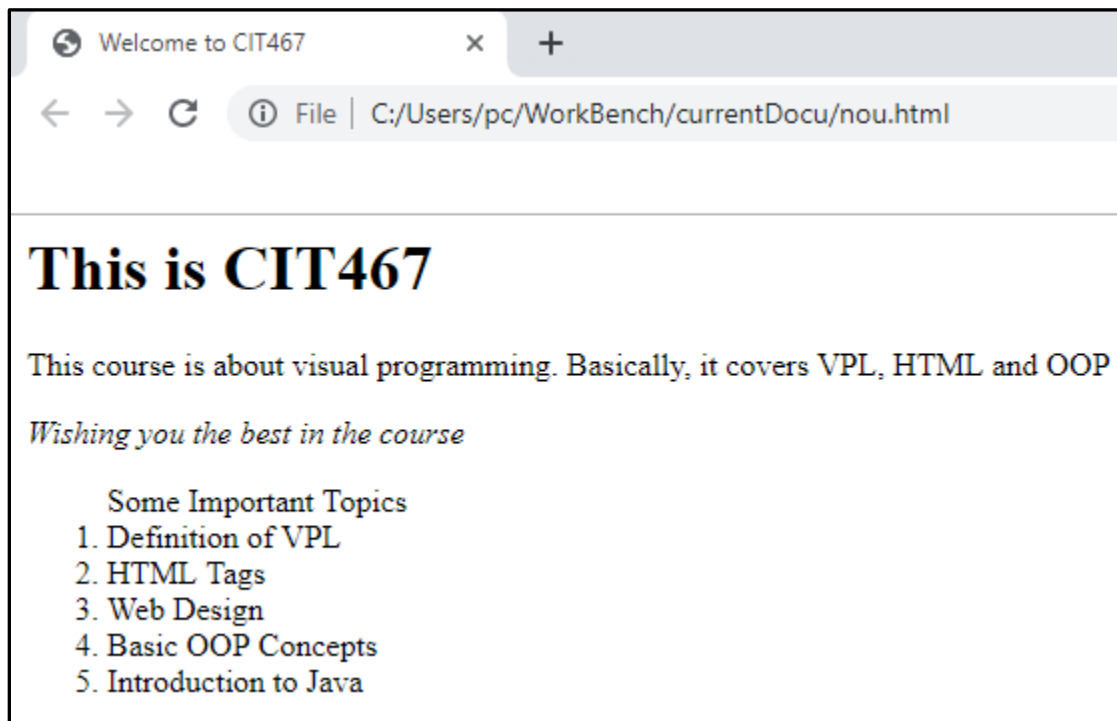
Welcome to CIT467 × +

← → C ⓘ File | C:/Users/pc/WorkBench/currentDocu/nou.html

# This is CIT467

This course is about visual programming. Basically, it covers VPL, HTML and OOP

*Wishing you the best in the course*

Some Important Topics
1. Definition of VPL
2. HTML Tags
3. Web Design
4. Basic OOP Concepts
5. Introduction to Java